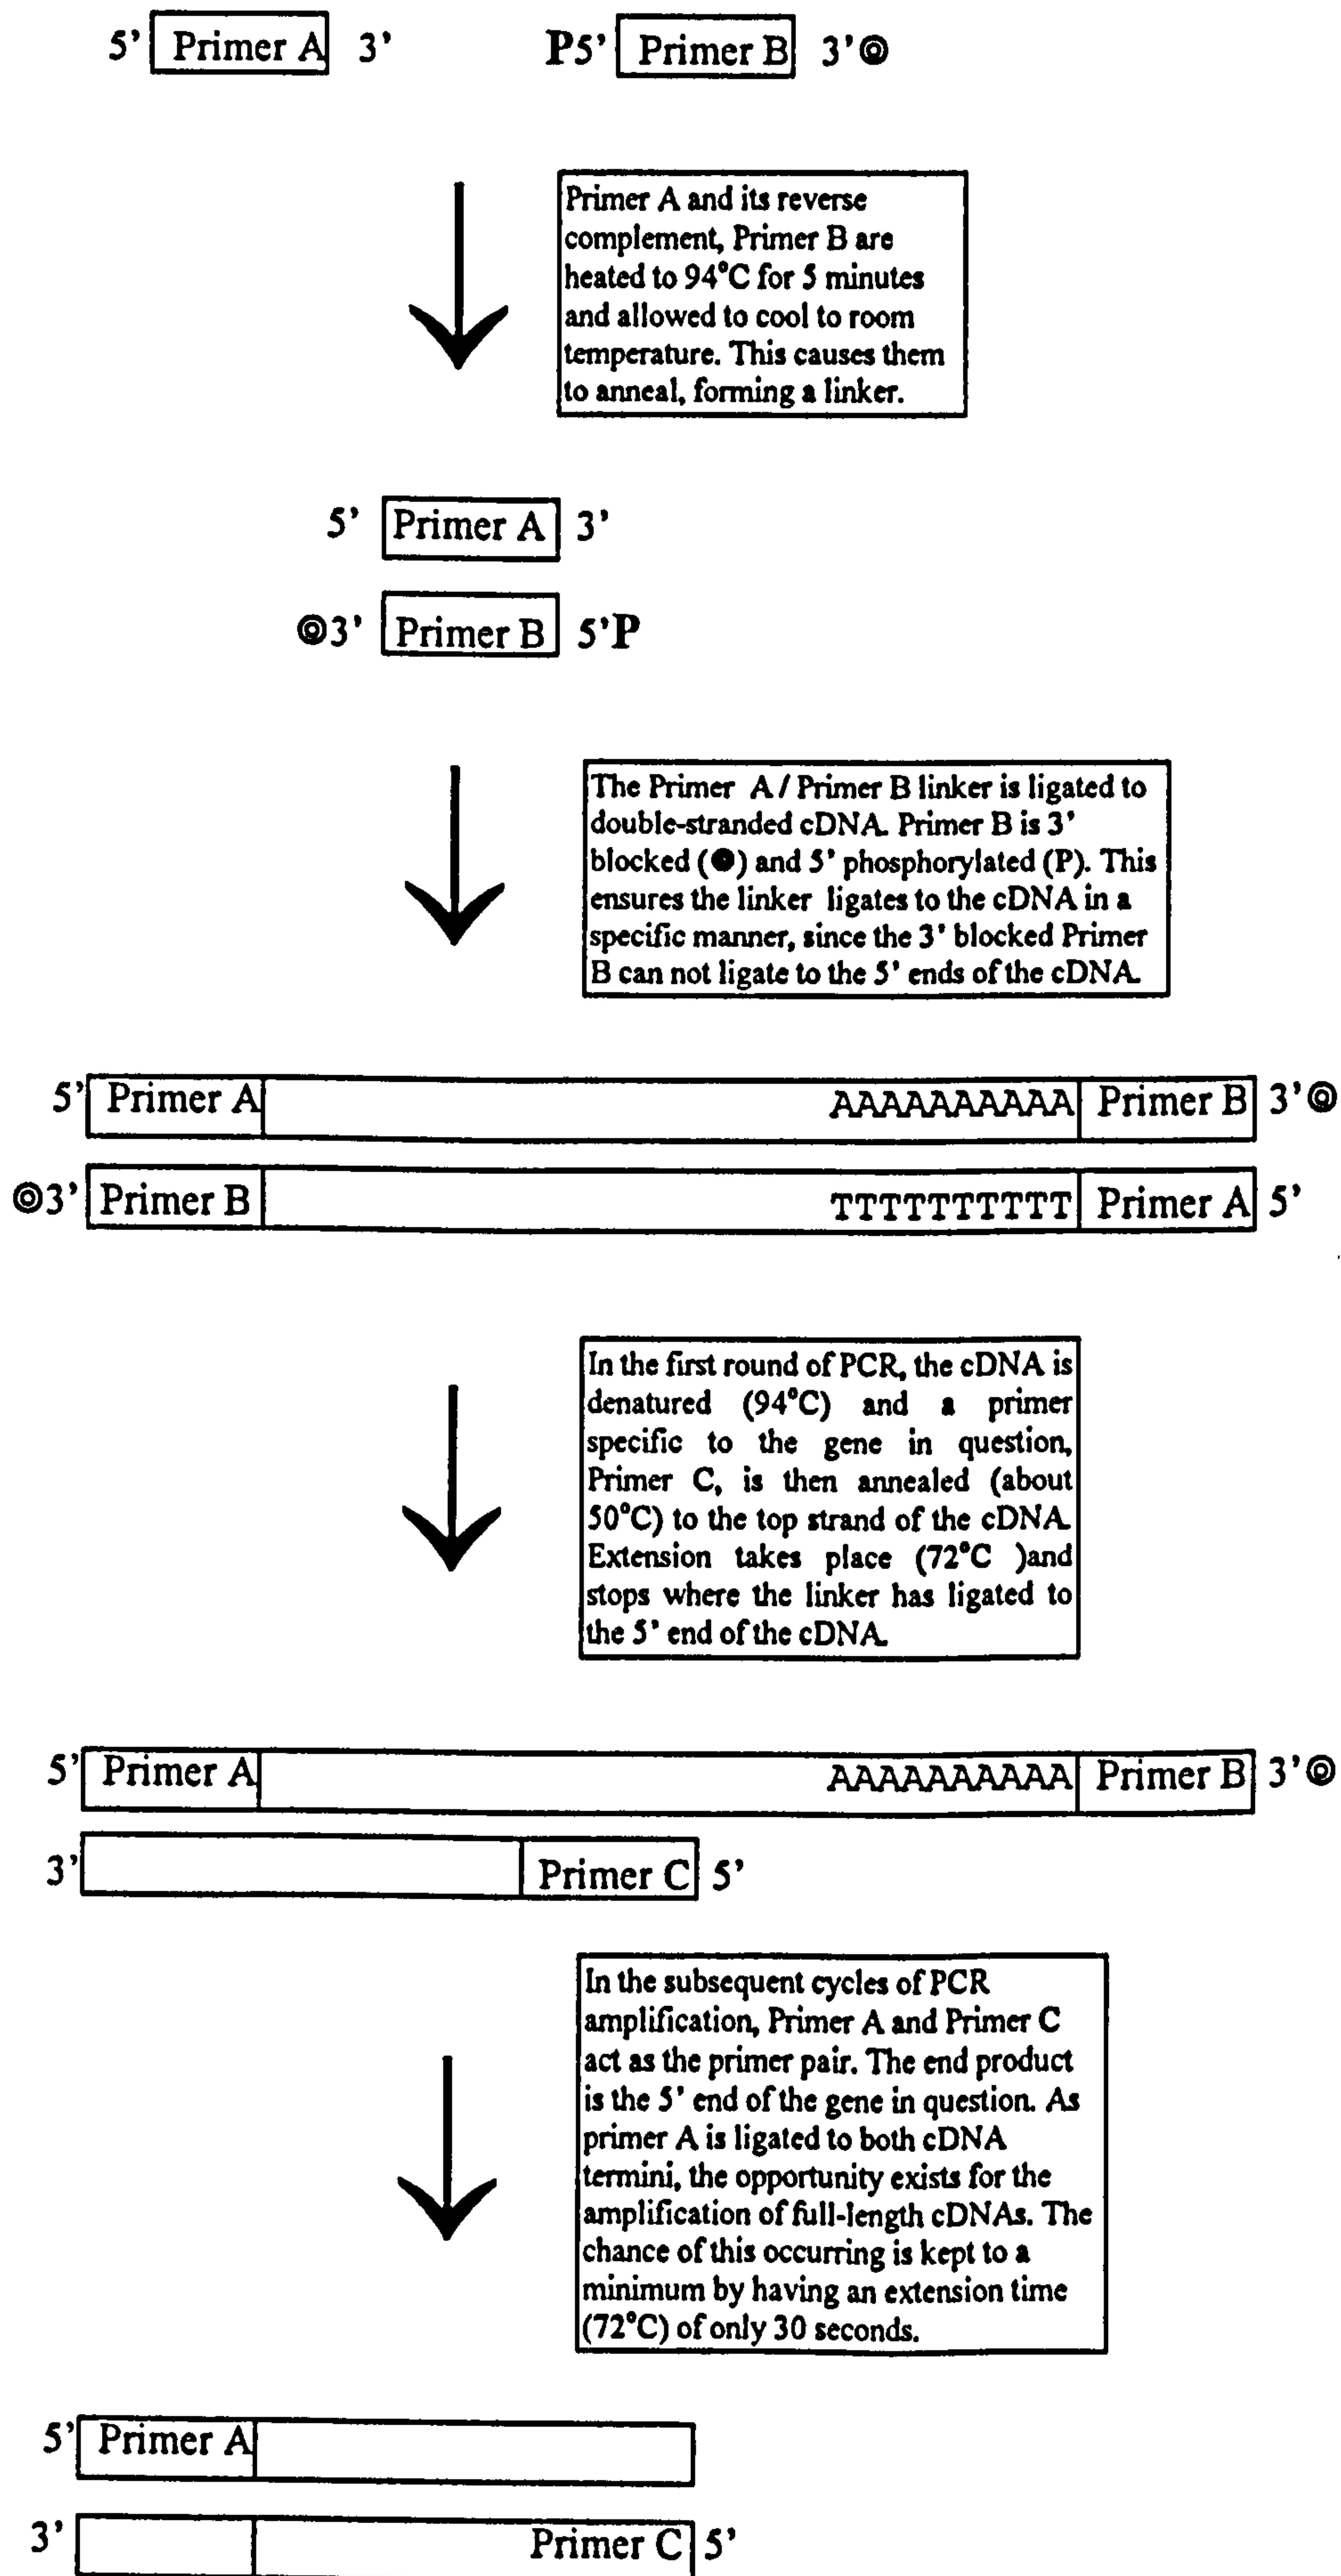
5' Primer A 3'

P5' Primer B 3'◎

Primer A and its reverse complement, Primer B are heated to 94°C for 5 minutes and allowed to cool to room temperature. This causes them to anneal, forming a linker.

5' Primer A 3'

◎3' Primer B 5'P

The Primer A / Primer B linker is ligated to double-stranded cDNA. Primer B is 3' blocked (●) and 5' phosphorylated (P). This ensures the linker ligates to the cDNA in a specific manner, since the 3' blocked Primer B can not ligate to the 5' ends of the cDNA.

5' Primer A AAAAAAAAAA Primer B 3'◎

◎3' Primer B TTTTTTTTTT Primer A 5'

In the first round of PCR, the cDNA is denatured (94°C) and a primer specific to the gene in question, Primer C, is then annealed (about 50°C) to the top strand of the cDNA. Extension takes place (72°C )and stops where the linker has ligated to the 5' end of the cDNA.

5' Primer A AAAAAAAAAA Primer B 3'◎

3' Primer C 5'

In the subsequent cycles of PCR amplification, Primer A and Primer C act as the primer pair. The end product is the 5' end of the gene in question. As primer A is ligated to both cDNA termini, the opportunity exists for the amplification of full-length cDNAs. The chance of this occurring is kept to a minimum by having an extension time (72°C) of only 30 seconds.

5' Primer A

3' Primer C 5'